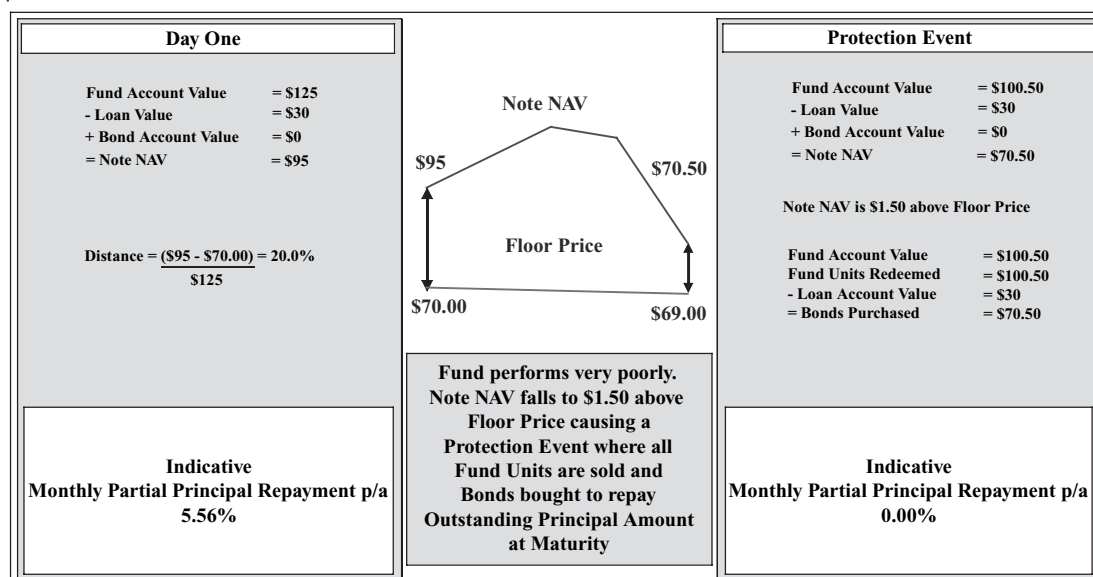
Day One

| | |
|---|---|
| Fund Account Value | = \$125 |
| - Loan Value | = \$30 |
| + Bond Account Value | = \$0 |
| = Note NAV | = \$95 |

Distance = $\frac{(\$95 - \$70.00)}{\$125}$ = 20.0%

Indicative
Monthly Partial Principal Repayment p/a
5.56%

Note NAV

\$95

\$70.50

Floor Price

\$70.00

\$69.00

Fund performs very poorly. Note NAV falls to \$1.50 above Floor Price causing a Protection Event where all Fund Units are sold and Bonds bought to repay Outstanding Principal Amount at Maturity

Protection Event

| | |
|---|---|
| Fund Account Value | = \$100.50 |
| - Loan Value | = \$30 |
| + Bond Account Value | = \$0 |
| = Note NAV | = \$70.50 |

Note NAV is \$1.50 above Floor Price

| | |
|---|---|
| Fund Account Value | = \$100.50 |
| Fund Units Redeemed | = \$100.50 |
| - Loan Account Value | = \$30 |
| = Bonds Purchased | = \$70.50 |

Indicative
Monthly Partial Principal Repayment p/a
0.00%